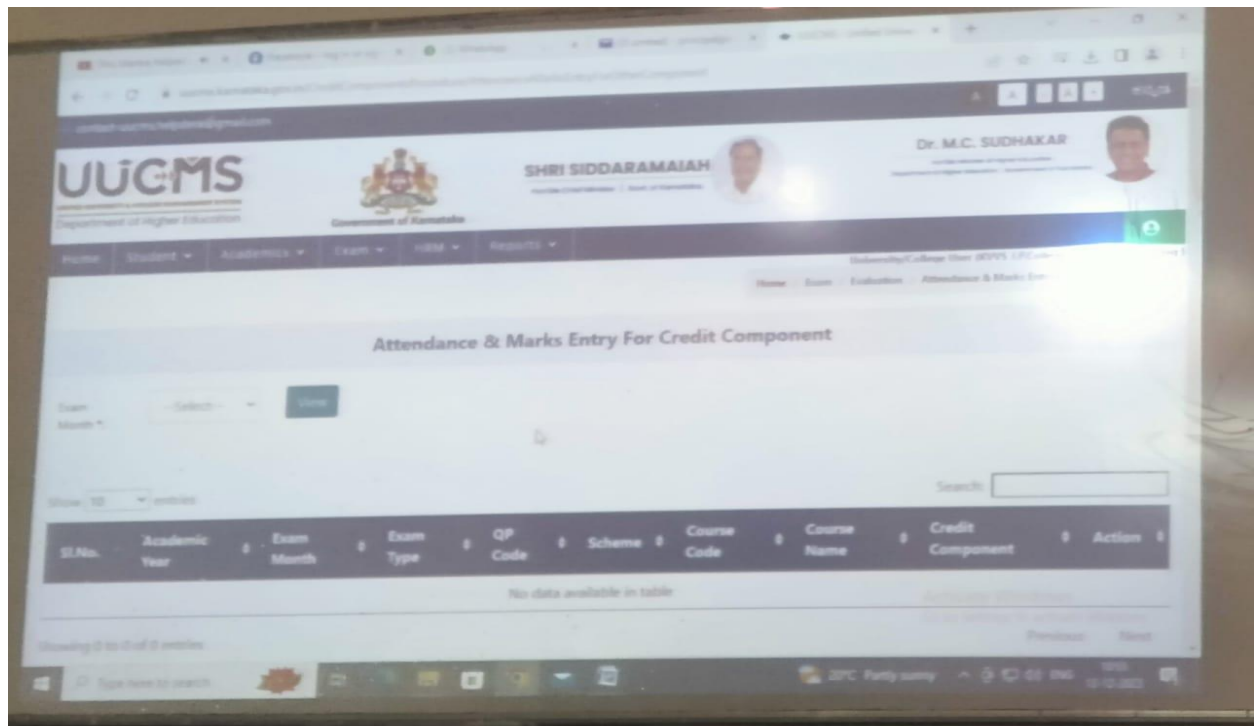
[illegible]

contact-uucms.helpdesk@gmail.com

UUCMS

Department of Higher Education

Government of Karnataka

SHRI SIDDARAMAIAH

Hon'ble Chief Minister | Govt. of Karnataka

Dr. M.C. SUDHAKAR

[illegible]

Home Student Academics Exam HRM Reports

University/College User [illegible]

Home / Exam / Evaluation / Attendance & Marks Entry

Attendance & Marks Entry For Credit Component

Exam Month * --Select-- View

Show 10 entries

Search:

| Sl.No. | Academic Year | Exam Month | Exam Type | QP Code | Scheme | Course Code | Course Name | Credit Component | Action |
|---|---|---|---|---|---|---|---|---|---|
| No data available in table | | | | | | | | | |

Showing 0 to 0 of 0 entries

Activate Windows
Go to Settings to activate Windows.

Previous Next

Type here to search

20°C Partly sunny ENG